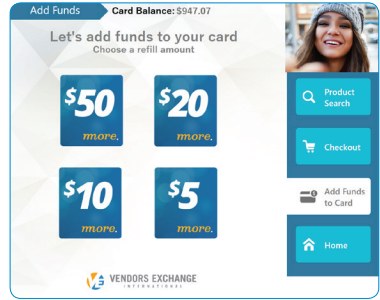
Add Funds

Card Balance: $947.07

Let's add funds to your card
Choose a refill amount

$50
more.

$20
more.

$10
more.

$5
more.

Product Search

Checkout

Add Funds to Card

Home

VENDORS EXCHANGE
INTERNATIONAL